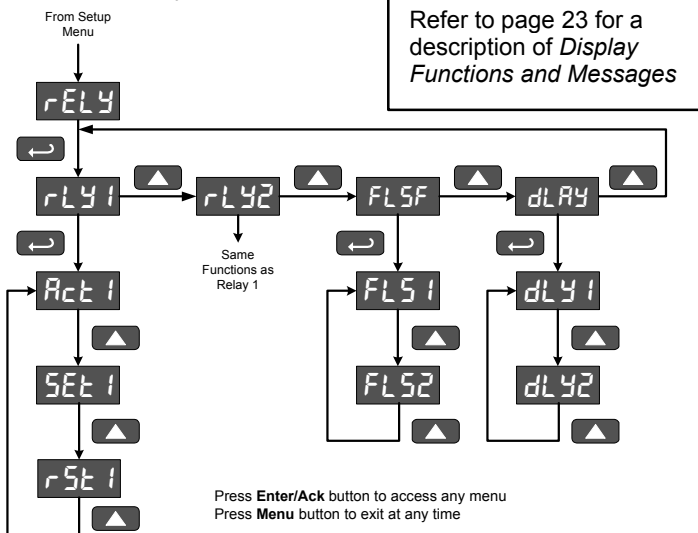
From Setup Menu

Refer to page 23 for a description of *Display Functions and Messages*

rELY

rLY1

rLY2

Same Functions as Relay 1

FLSF

dLAY

Act1

FLS1

dLY1

SEt1

FLS2

dLY2

rSt1

Press **Enter/Ack** button to access any menu
Press **Menu** button to exit at any time